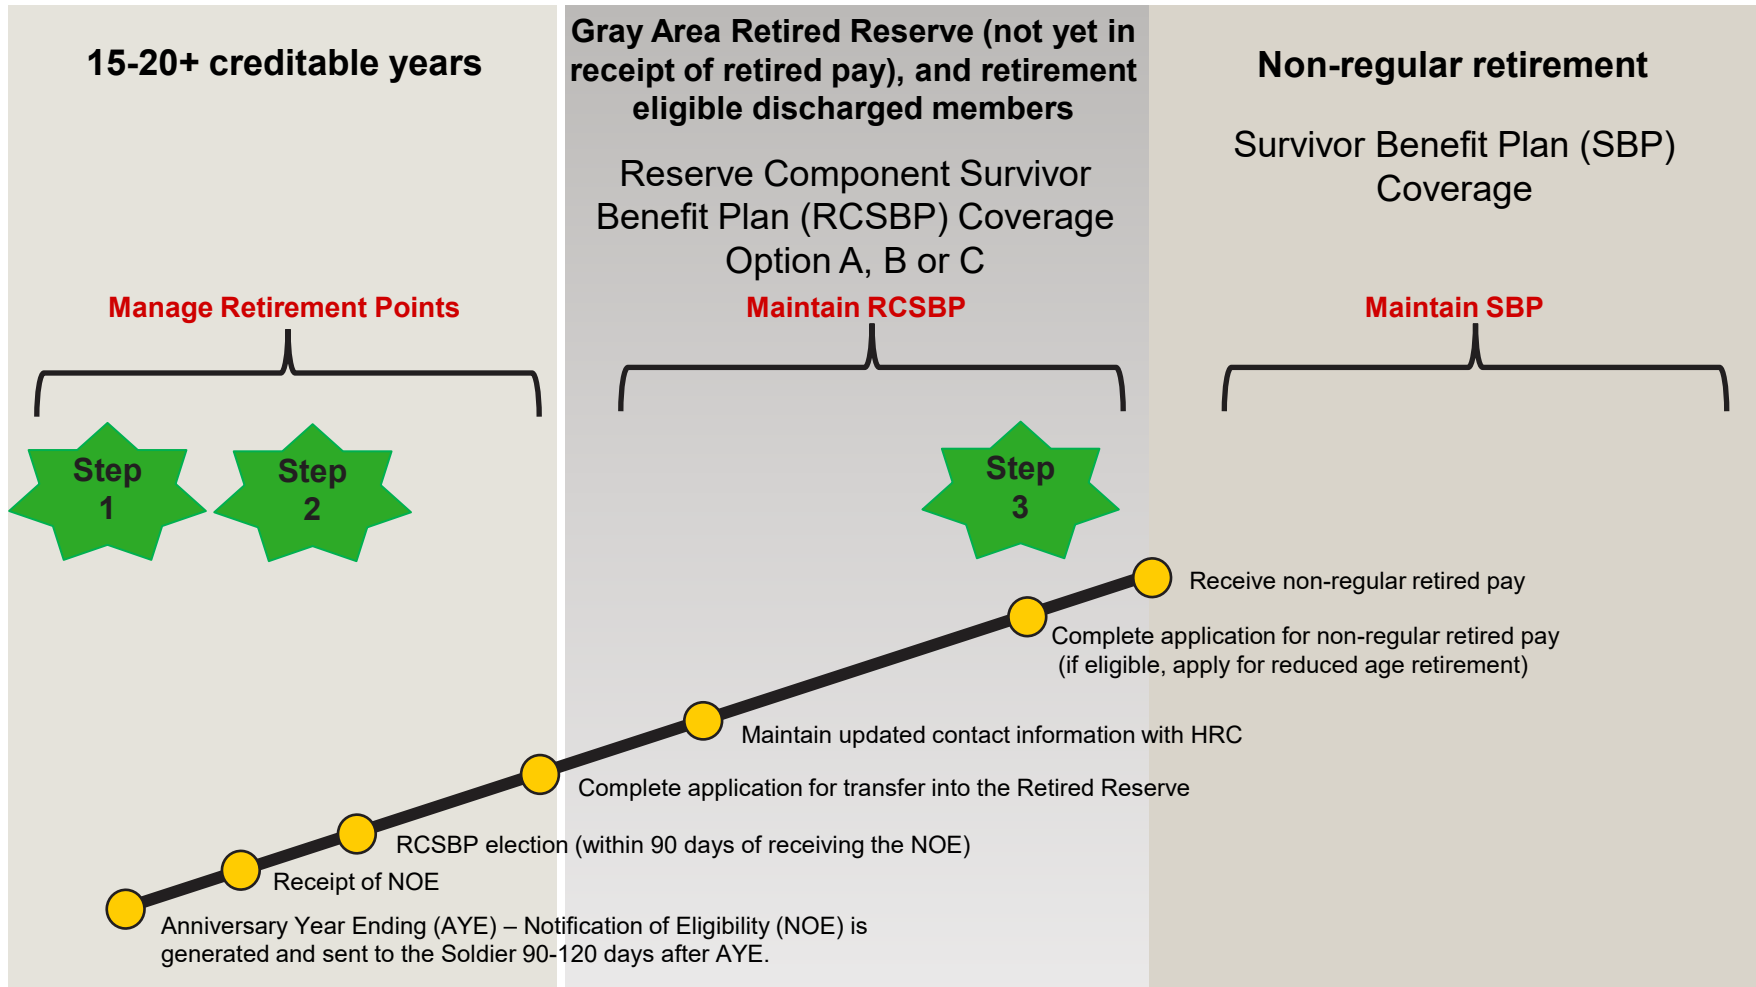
15-20+ creditable years

Gray Area Retired Reserve (not yet in receipt of retired pay), and retirement eligible discharged members

Reserve Component Survivor Benefit Plan (RCSBP) Coverage Option A, B or C

Non-regular retirement

Survivor Benefit Plan (SBP) Coverage

Manage Retirement Points

Maintain RCSBP

Maintain SBP

Step 1

Step 2

Step 3

Receive non-regular retired pay

Complete application for non-regular retired pay (if eligible, apply for reduced age retirement)

Maintain updated contact information with HRC

Complete application for transfer into the Retired Reserve

RCSBP election (within 90 days of receiving the NOE)

Receipt of NOE

Anniversary Year Ending (AYE) – Notification of Eligibility (NOE) is generated and sent to the Soldier 90-120 days after AYE.